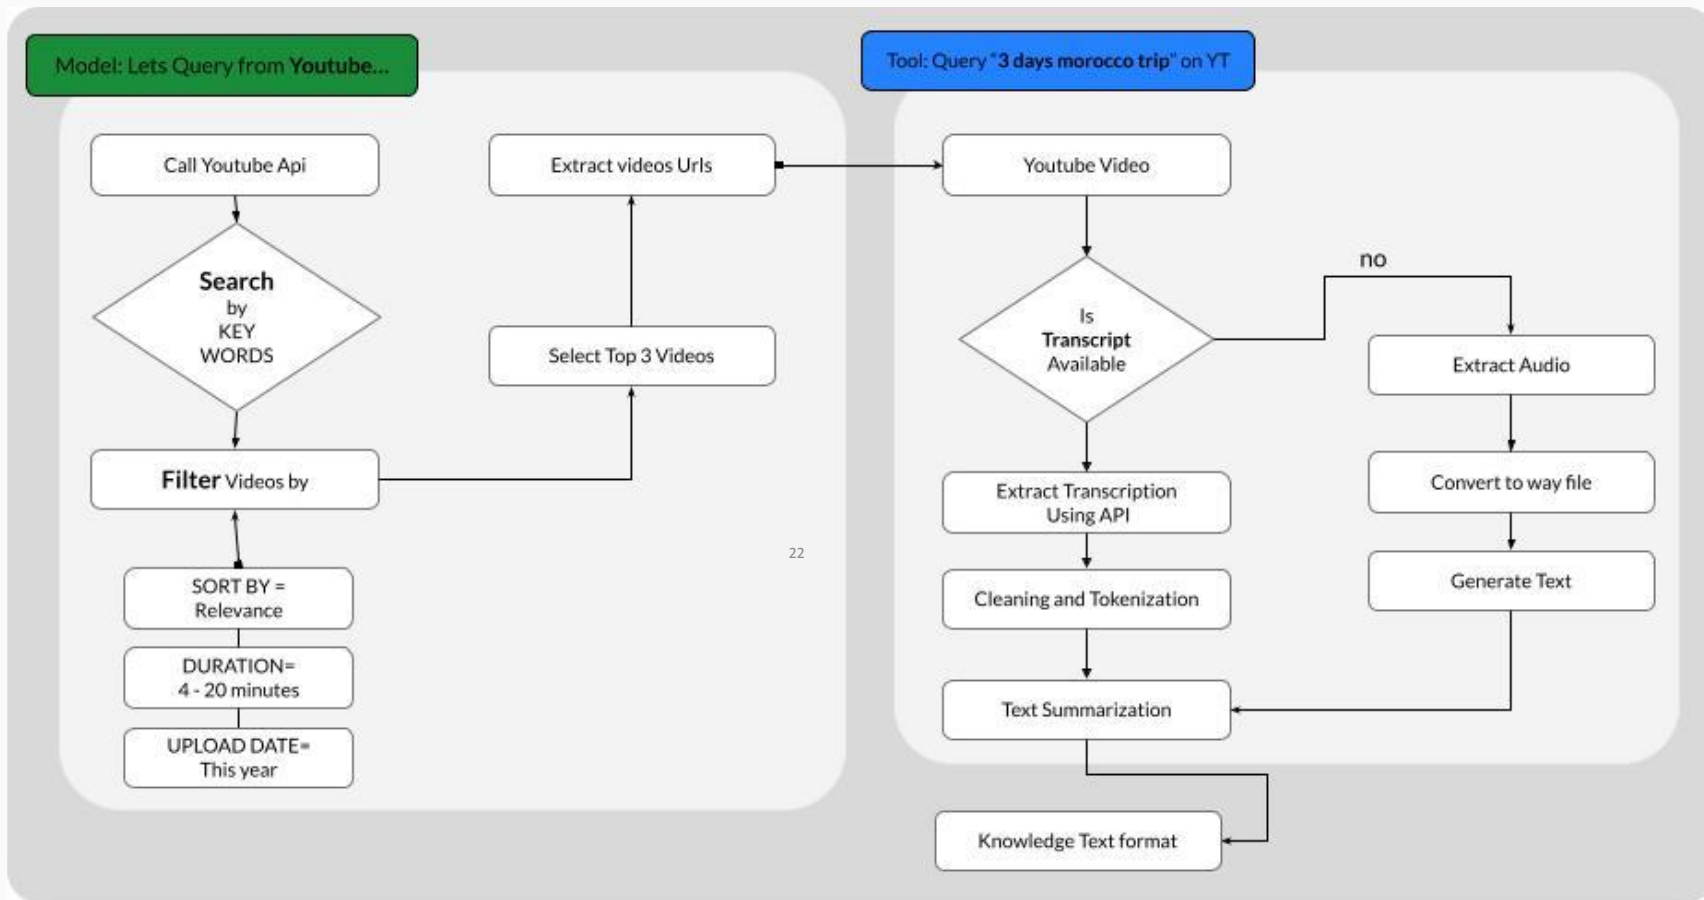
Model: Lets Query from Youtube...

Call Youtube Api

Search by KEY WORDS

Filter Videos by

SORT BY = Relevance

DURATION= 4 - 20 minutes

UPLOAD DATE= This year

Select Top 3 Videos

Extract videos Urls

22

Tool: Query "3 days morocco trip" on YT

Youtube Video

Is Transcript Available

no

Extract Audio

Convert to way file

Generate Text

Extract Transcription Using API

Cleaning and Tokenization

Text Summarization

Knowledge Text format